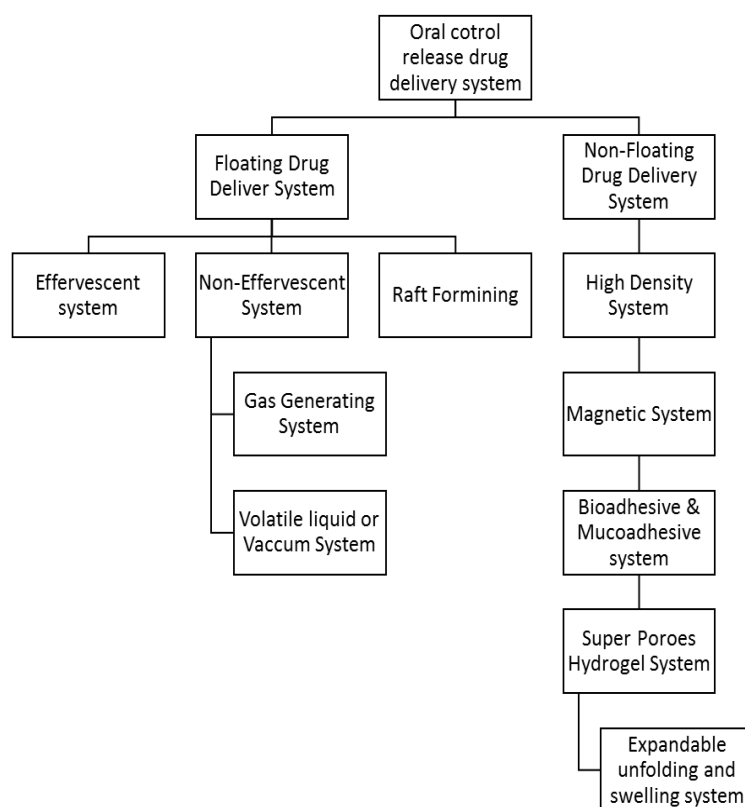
Oral cotrol release drug delivery system

Floating Drug Deliver System

Non-Floating Drug Delivery System

Effervescent system

Non-Effervescent System

Raft Formining

Gas Generating System

Volatile liquid or Vaccum System

High Density System

Magnetic System

Bioadhesive & Mucoadhesive system

Super Poroes Hydrogel System

Expandable unfolding and swelling system